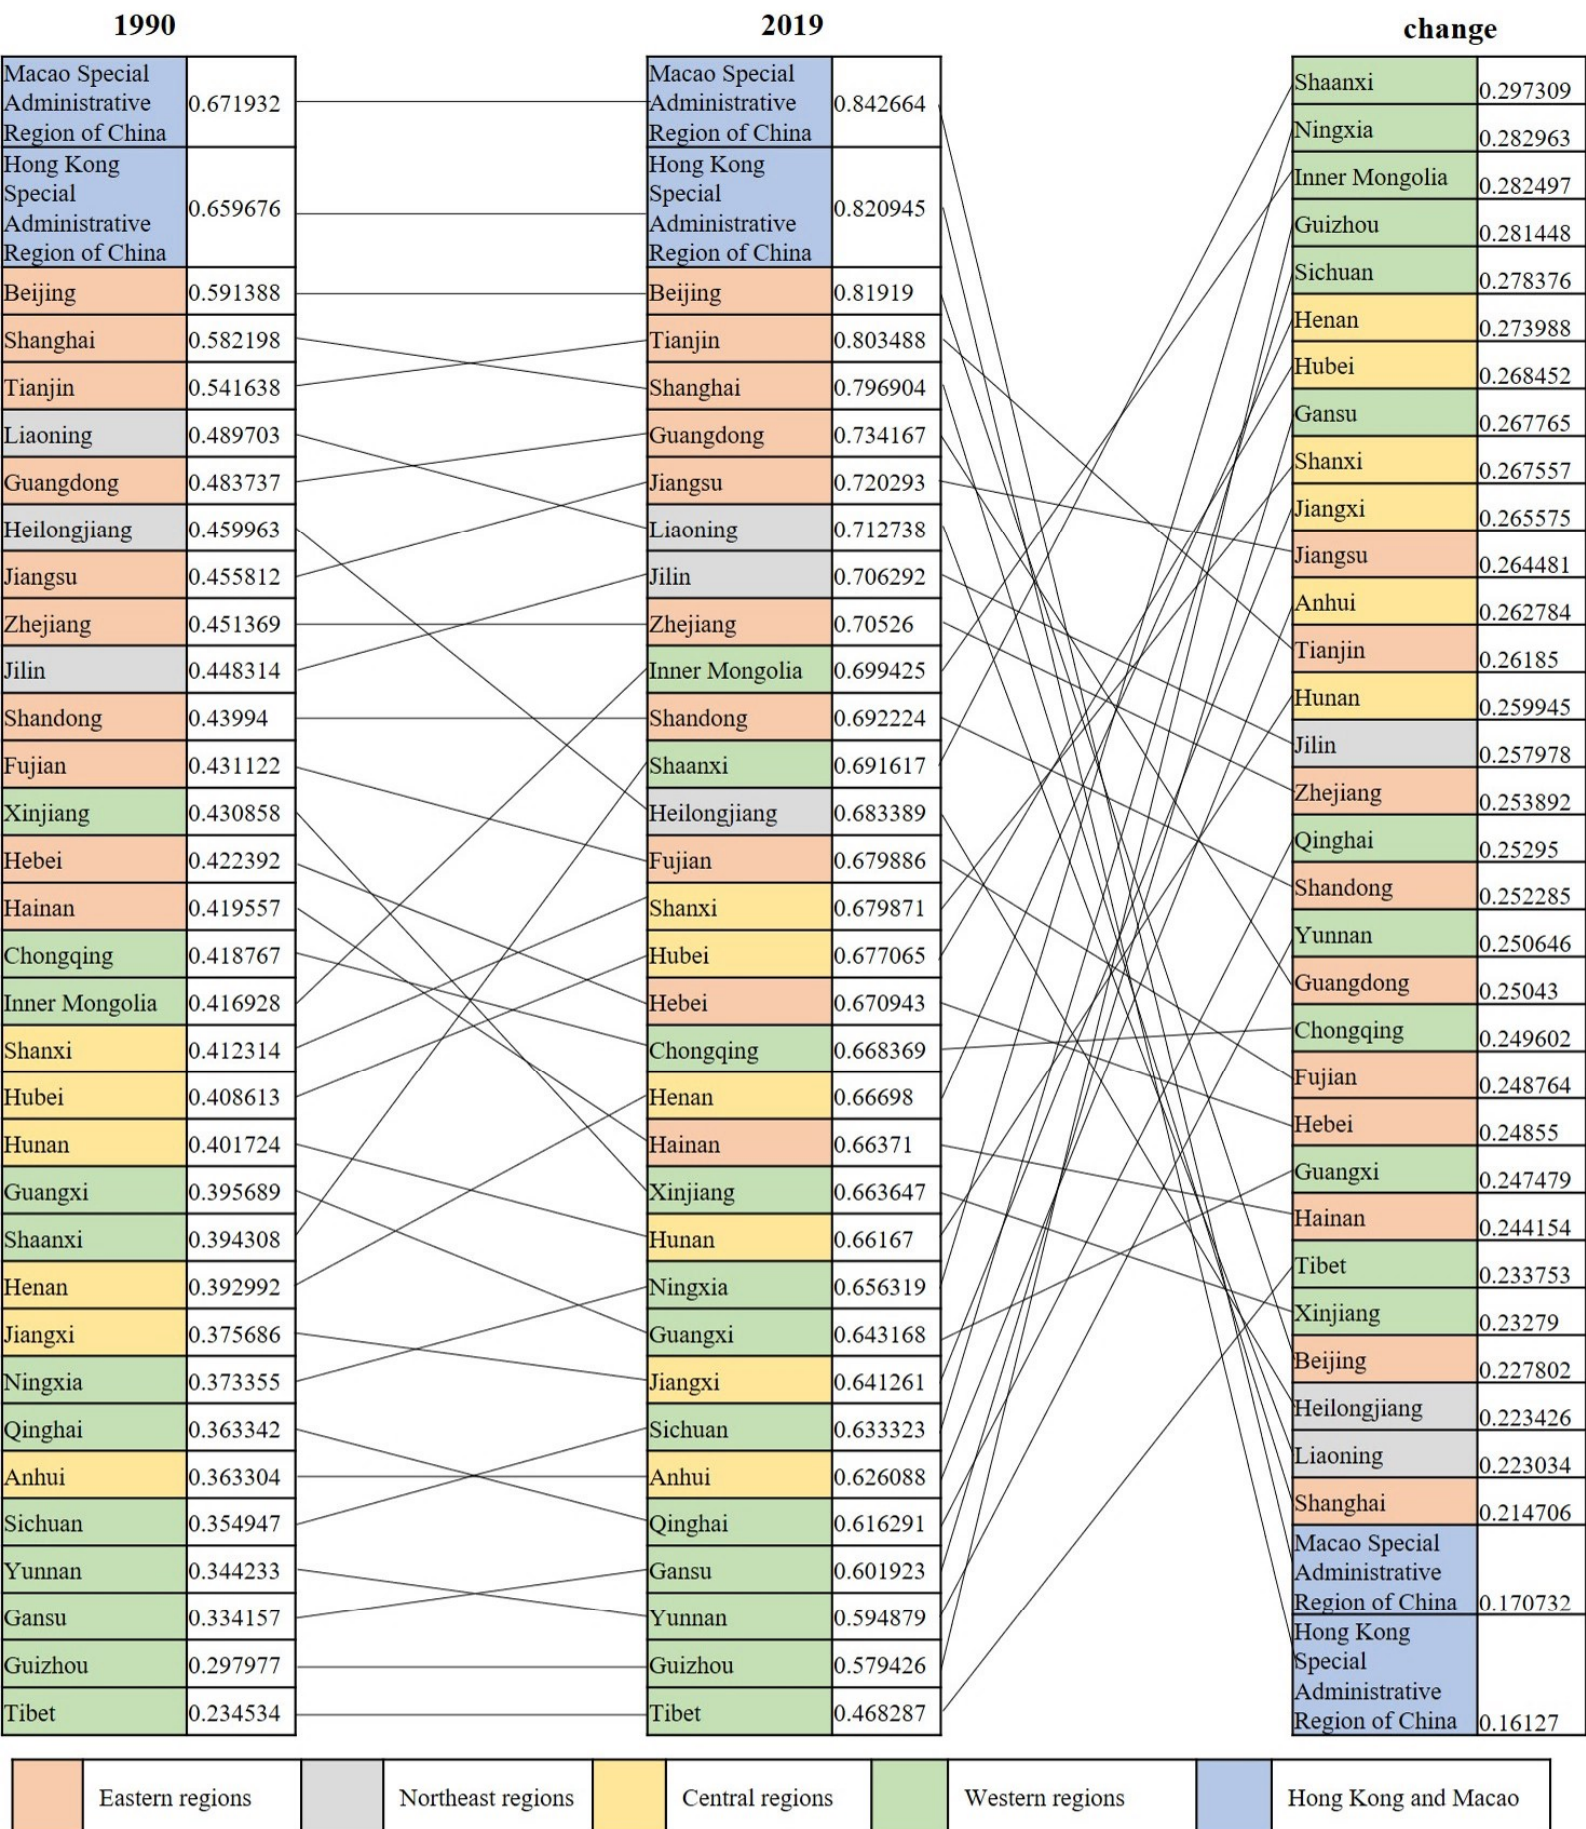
1990

| | |
|---|---|
| Macao Special Administrative Region of China | 0.671932 |
| Hong Kong Special Administrative Region of China | 0.659676 |
| Beijing | 0.591388 |
| Shanghai | 0.582198 |
| Tianjin | 0.541638 |
| Liaoning | 0.489703 |
| Guangdong | 0.483737 |
| Heilongjiang | 0.459963 |
| Jiangsu | 0.455812 |
| Zhejiang | 0.451369 |
| Jilin | 0.448314 |
| Shandong | 0.43994 |
| Fujian | 0.431122 |
| Xinjiang | 0.430858 |
| Hebei | 0.422392 |
| Hainan | 0.419557 |
| Chongqing | 0.418767 |
| Inner Mongolia | 0.416928 |
| Shanxi | 0.412314 |
| Hubei | 0.408613 |
| Hunan | 0.401724 |
| Guangxi | 0.395689 |
| Shaanxi | 0.394308 |
| Henan | 0.392992 |
| Jiangxi | 0.375686 |
| Ningxia | 0.373355 |
| Qinghai | 0.363342 |
| Anhui | 0.363304 |
| Sichuan | 0.354947 |
| Yunnan | 0.344233 |
| Gansu | 0.334157 |
| Guizhou | 0.297977 |
| Tibet | 0.234534 |

2019

| | |
|---|---|
| Macao Special Administrative Region of China | 0.842664 |
| Hong Kong Special Administrative Region of China | 0.820945 |
| Beijing | 0.81919 |
| Tianjin | 0.803488 |
| Shanghai | 0.796904 |
| Guangdong | 0.734167 |
| Jiangsu | 0.720293 |
| Liaoning | 0.712738 |
| Jilin | 0.706292 |
| Zhejiang | 0.70526 |
| Inner Mongolia | 0.699425 |
| Shandong | 0.692224 |
| Shaanxi | 0.691617 |
| Heilongjiang | 0.683389 |
| Fujian | 0.679886 |
| Shanxi | 0.679871 |
| Hubei | 0.677065 |
| Hebei | 0.670943 |
| Chongqing | 0.668369 |
| Henan | 0.66698 |
| Hainan | 0.66371 |
| Xinjiang | 0.663647 |
| Hunan | 0.66167 |
| Ningxia | 0.656319 |
| Guangxi | 0.643168 |
| Jiangxi | 0.641261 |
| Sichuan | 0.633323 |
| Anhui | 0.626088 |
| Qinghai | 0.616291 |
| Gansu | 0.601923 |
| Yunnan | 0.594879 |
| Guizhou | 0.579426 |
| Tibet | 0.468287 |

change

| | |
|---|---|
| Shaanxi | 0.297309 |
| Ningxia | 0.282963 |
| Inner Mongolia | 0.282497 |
| Guizhou | 0.281448 |
| Sichuan | 0.278376 |
| Henan | 0.273988 |
| Hubei | 0.268452 |
| Gansu | 0.267765 |
| Shanxi | 0.267557 |
| Jiangxi | 0.265575 |
| Jiangsu | 0.264481 |
| Anhui | 0.262784 |
| Tianjin | 0.26185 |
| Hunan | 0.259945 |
| Jilin | 0.257978 |
| Zhejiang | 0.253892 |
| Qinghai | 0.25295 |
| Shandong | 0.252285 |
| Yunnan | 0.250646 |
| Guangdong | 0.25043 |
| Chongqing | 0.249602 |
| Fujian | 0.248764 |
| Hebei | 0.24855 |
| Guangxi | 0.247479 |
| Hainan | 0.244154 |
| Tibet | 0.233753 |
| Xinjiang | 0.23279 |
| Beijing | 0.227802 |
| Heilongjiang | 0.223426 |
| Liaoning | 0.223034 |
| Shanghai | 0.214706 |
| Macao Special Administrative Region of China | 0.170732 |
| Hong Kong Special Administrative Region of China | 0.16127 |

Eastern regions Northeast regions Central regions Western regions Hong Kong and Macao